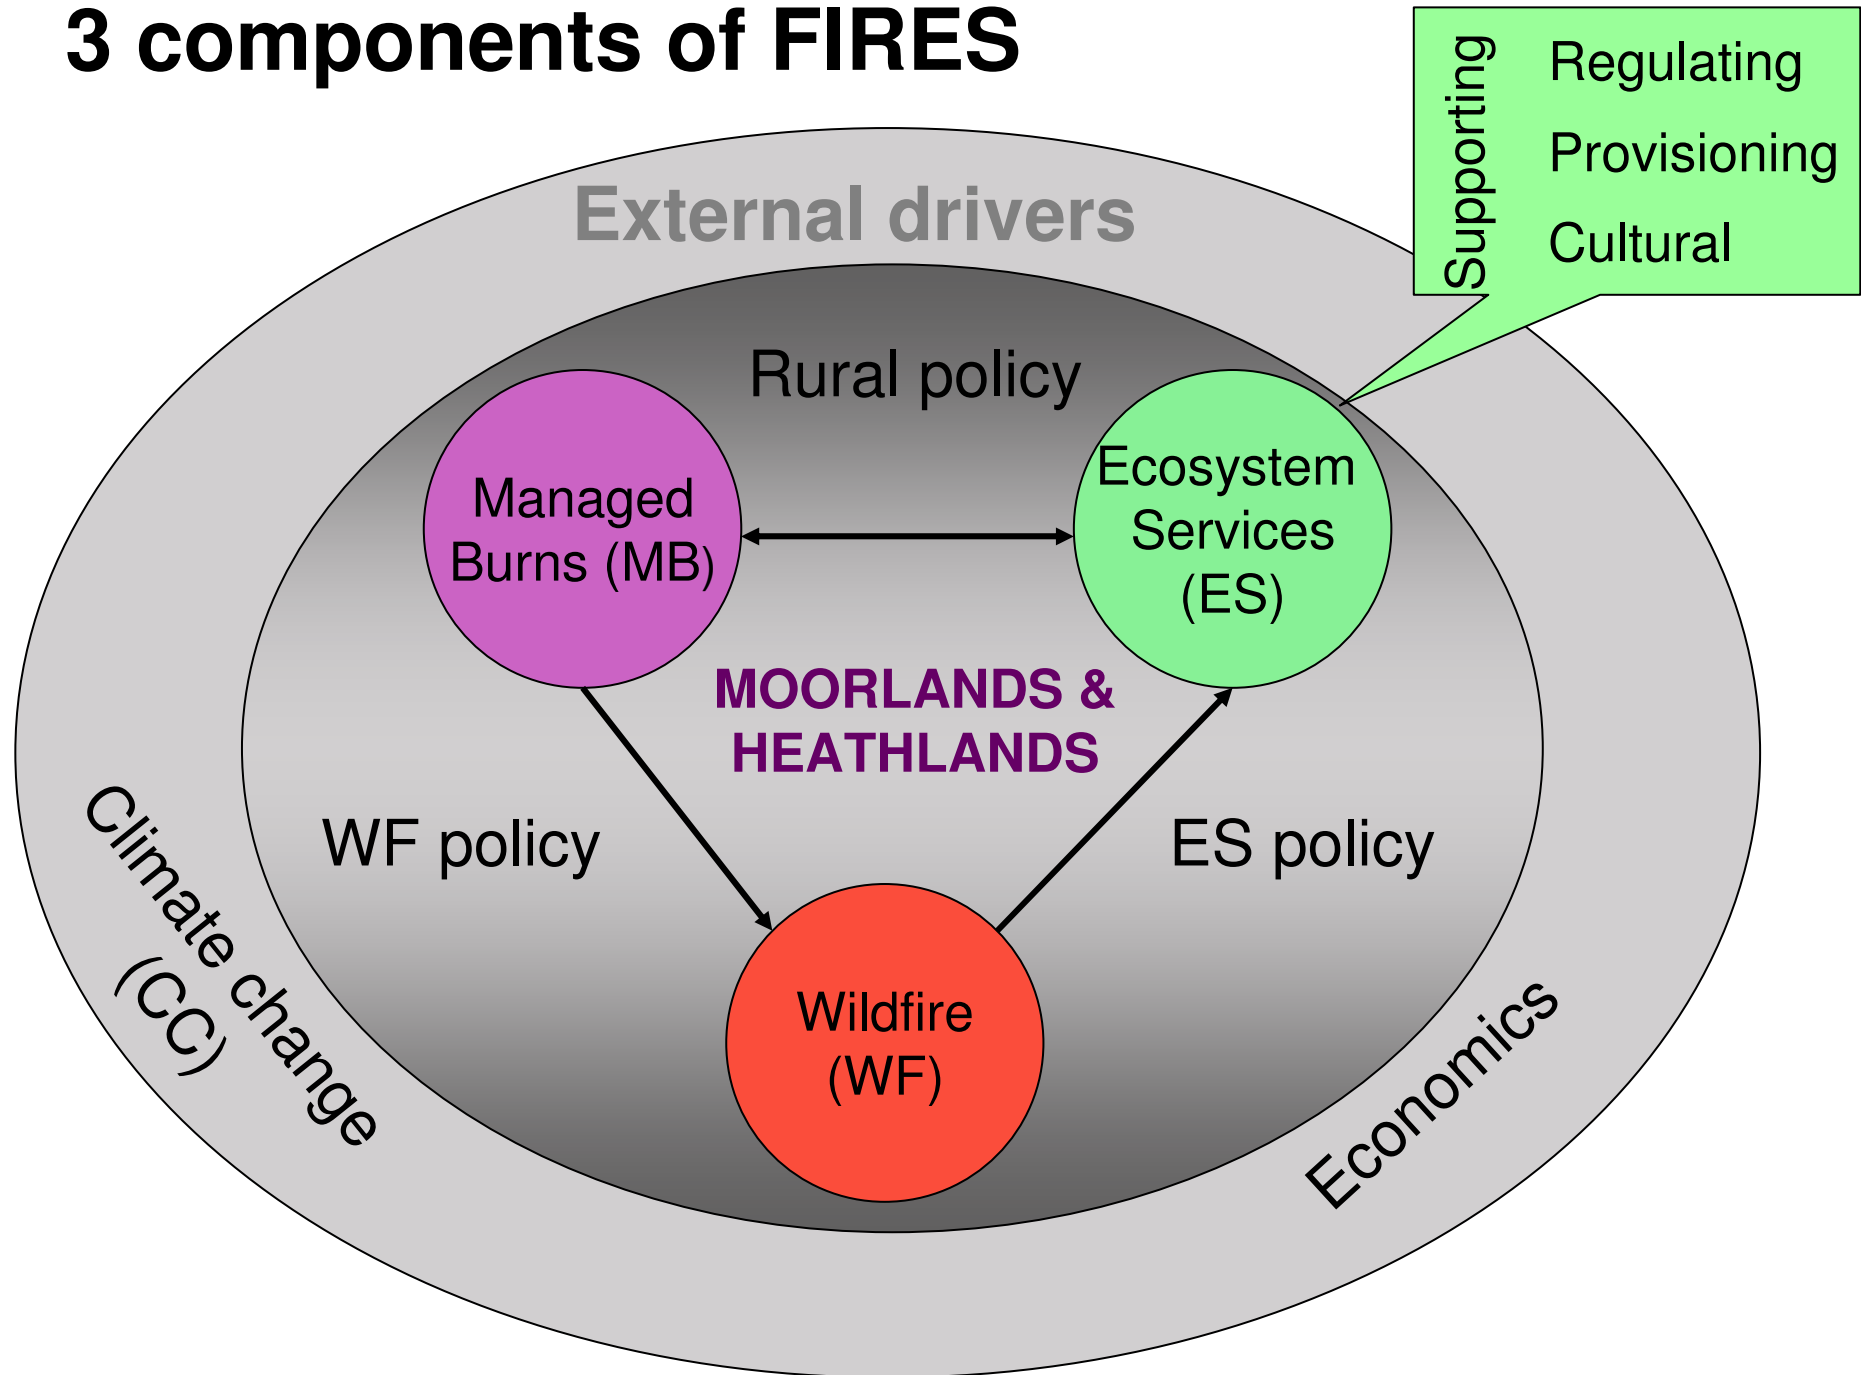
3 components of FIRES

Supporting

Regulating

Provisioning

Cultural

External drivers

Rural policy

Managed Burns (MB)

Ecosystem Services (ES)

MOORLANDS & HEATHLANDS

WF policy

ES policy

Wildfire (WF)

Climate change (CC)

Economics